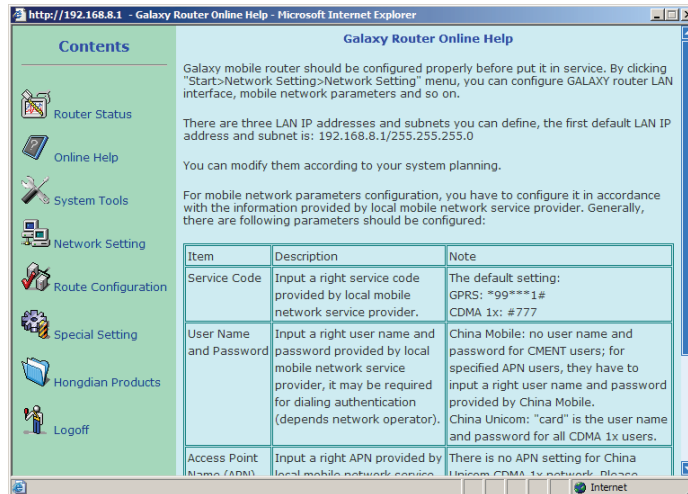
http://192.168.8.1 - Galaxy Router Online Help - Microsoft Internet Explorer

Contents

Router Status

Online Help

System Tools

Network Setting

Route Configuration

Special Setting

Hongdian Products

Logoff

Galaxy Router Online Help

Galaxy mobile router should be configured properly before put it in service. By clicking "Start>Network Setting>Network Setting" menu, you can configure GALAXY router LAN interface, mobile network parameters and so on.

There are three LAN IP addresses and subnets you can define, the first default LAN IP address and subnet is: 192.168.8.1/255.255.255.0

You can modify them according to your system planning.

For mobile network parameters configuration, you have to configure it in accordance with the information provided by local mobile network service provider. Generally, there are following parameters should be configured:

| Item | Description | Note |
|---|---|---|
| Service Code | Input a right service code provided by local mobile network service provider. | The default setting: GPRS: *99***1# CDMA 1x: #777 |
| User Name and Password | Input a right user name and password provided by local mobile network service provider, it may be required for dialing authentication (depends network operator). | China Mobile: no user name and password for CMENT users; for specified APN users, they have to input a right user name and password provided by China Mobile. China Unicom: "card" is the user name and password for all CDMA 1x users. |
| Access Point Name (APN) | Input a right APN provided by local mobile network service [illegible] | There is no APN setting for China Unicom CDMA 1x network. Please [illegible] |

Internet